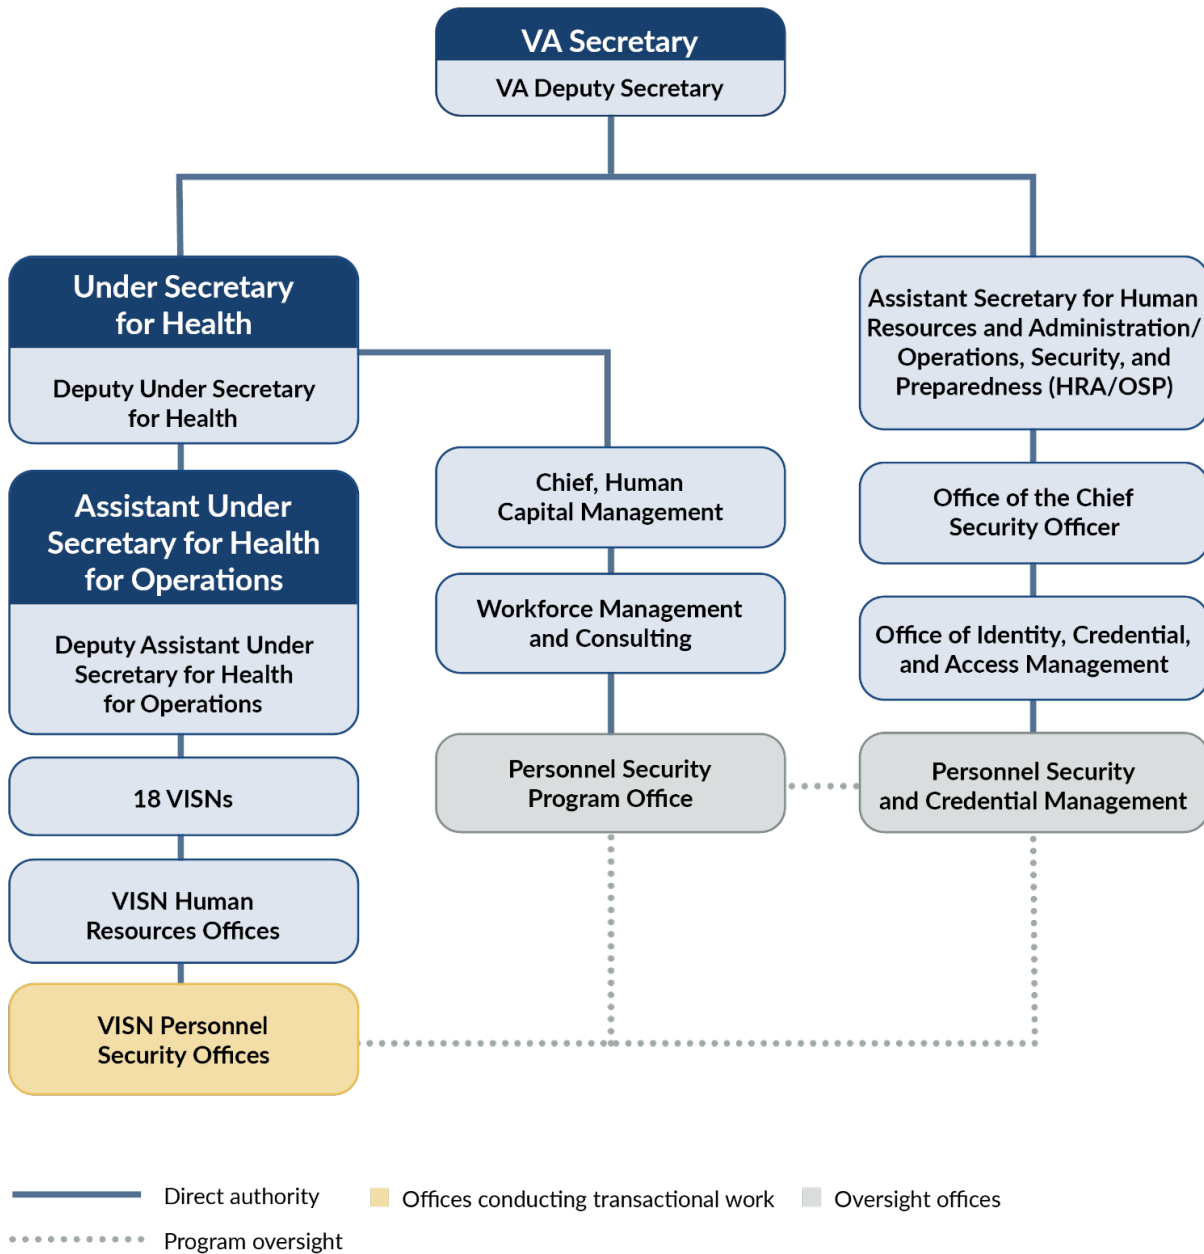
VA Secretary
VA Deputy Secretary

Under Secretary for Health
Deputy Under Secretary for Health

Assistant Under Secretary for Health for Operations
Deputy Assistant Under Secretary for Health for Operations

18 VISNs

VISN Human Resources Offices

VISN Personnel Security Offices

Chief, Human Capital Management

Workforce Management and Consulting

Personnel Security Program Office

Assistant Secretary for Human Resources and Administration/ Operations, Security, and Preparedness (HRA/OSP)

Office of the Chief Security Officer

Office of Identity, Credential, and Access Management

Personnel Security and Credential Management

Direct authority
Program oversight
Offices conducting transactional work
Oversight offices